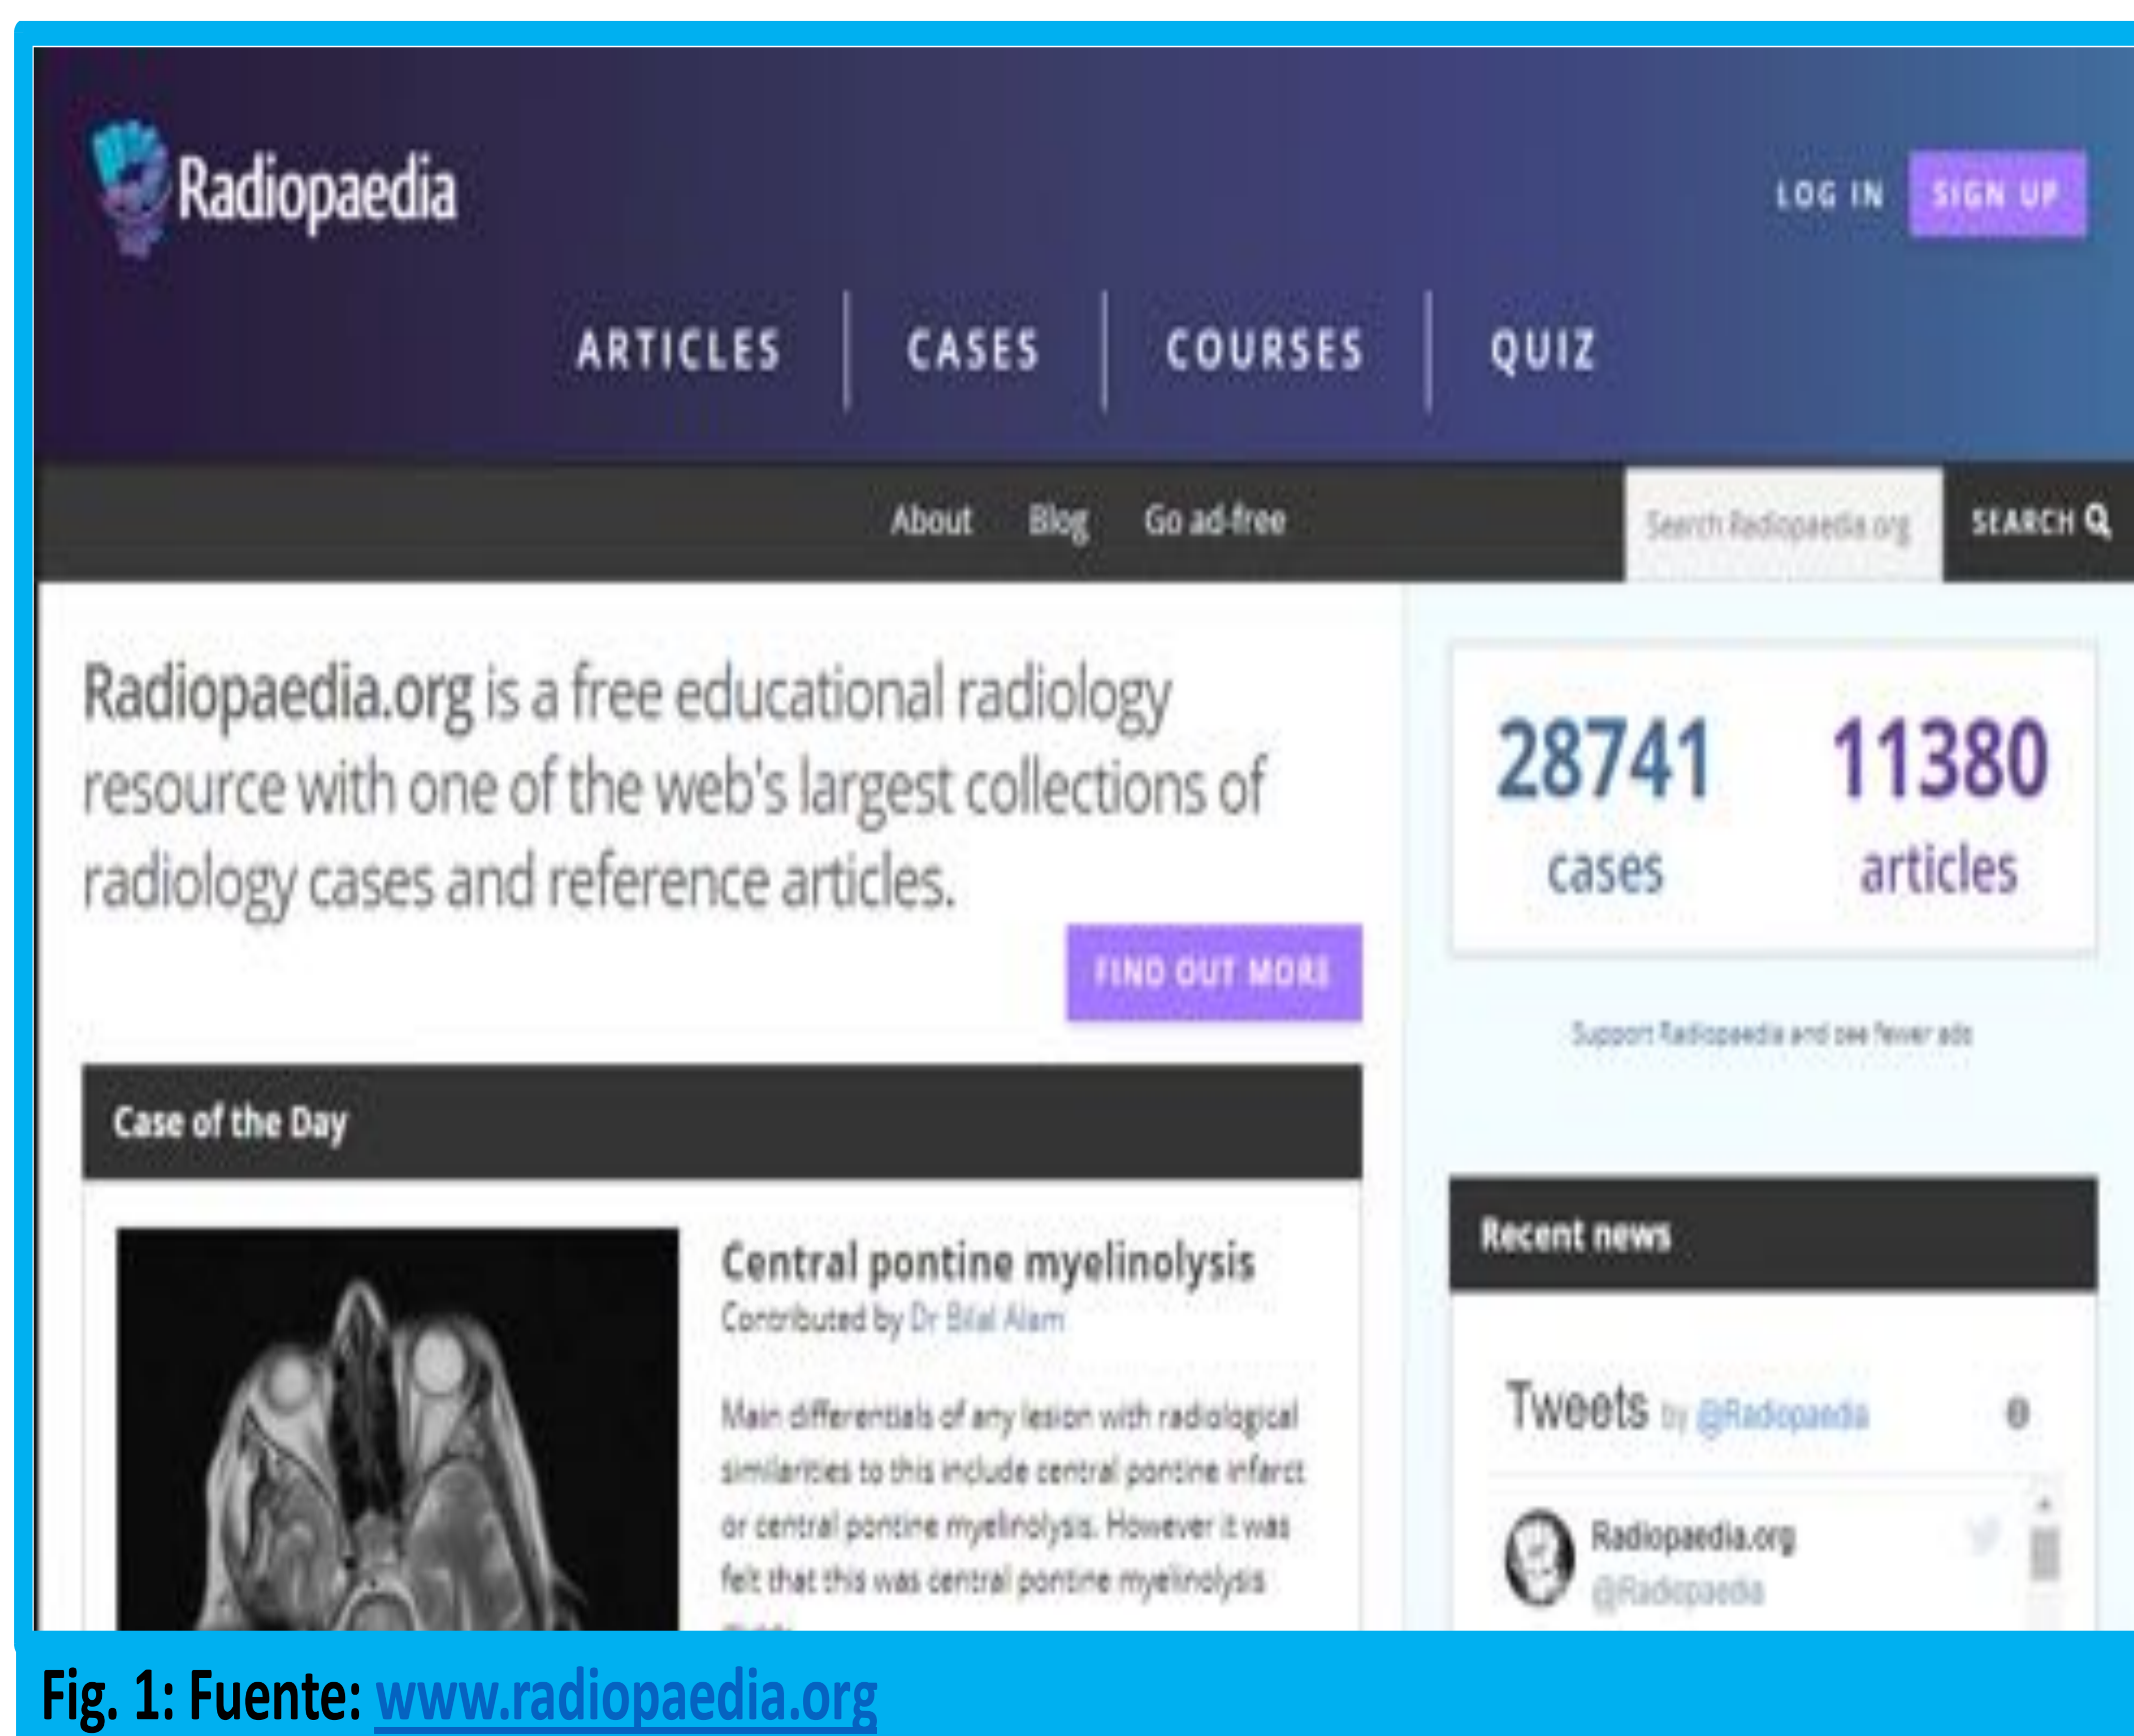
Radiopaedia

LOG IN SIGN UP

ARTICLES | CASES | COURSES | QUIZ

About Blog Go ad-free

Search Radiopaedia.org SEARCH

Radiopaedia.org is a free educational radiology resource with one of the web's largest collections of radiology cases and reference articles.

FIND OUT MORE

28741 cases

11380 articles

Support Radiopaedia and see fewer ads

Case of the Day

Central pontine myelinolysis
Contributed by Dr Bilal Alam

Main differentials of any lesion with radiological similarities to this include central pontine infarct or central pontine myelinolysis. However it was felt that this was central pontine myelinolysis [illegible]

Recent news

Tweets by @Radiopaedia

Radiopaedia.org
@Radiopaedia

Fig. 1: Fuente: www.radiopaedia.org